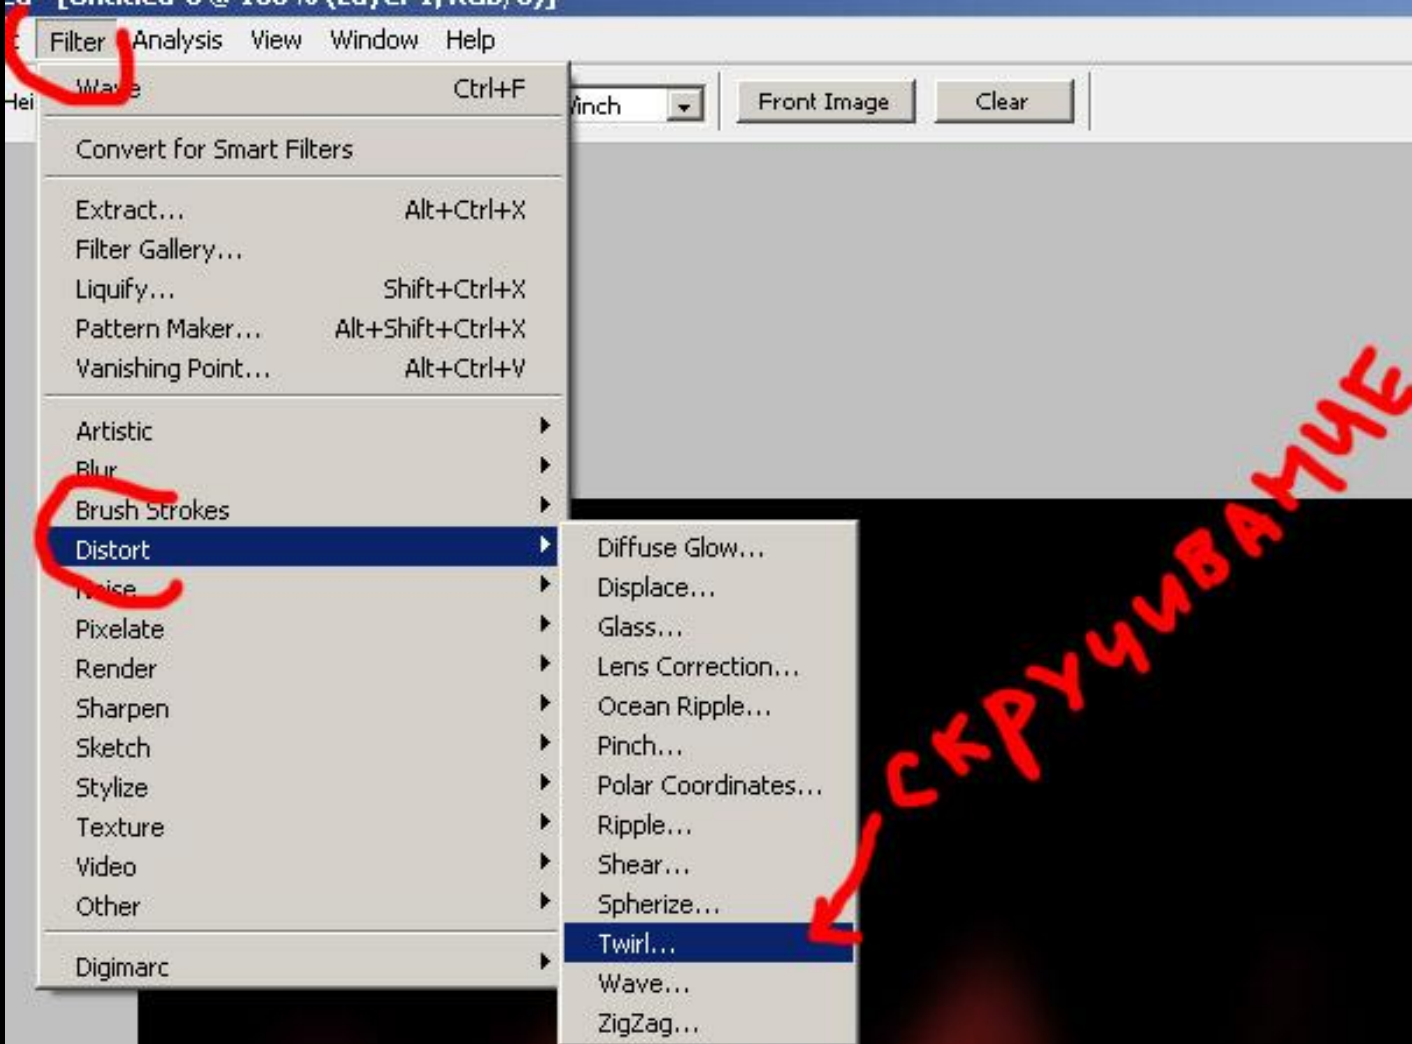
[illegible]
Filter Analysis View Window Help
Hei
Wa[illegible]e Ctrl+F
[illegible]inch
Front Image
Clear
Convert for Smart Filters
Extract... Alt+Ctrl+X
Filter Gallery...
Liquify... Shift+Ctrl+X
Pattern Maker... Alt+Shift+Ctrl+X
Vanishing Point... Alt+Ctrl+V
Artistic
Blur
Brush Strokes
Distort
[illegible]ise
Pixelate
Render
Sharpen
Sketch
Stylize
Texture
Video
Other
Digimarc
Diffuse Glow...
Displace...
Glass...
Lens Correction...
Ocean Ripple...
Pinch...
Polar Coordinates...
Ripple...
Shear...
Spherize...
Twirl...
Wave...
ZigZag...
СКРУЧИВАНИЕ